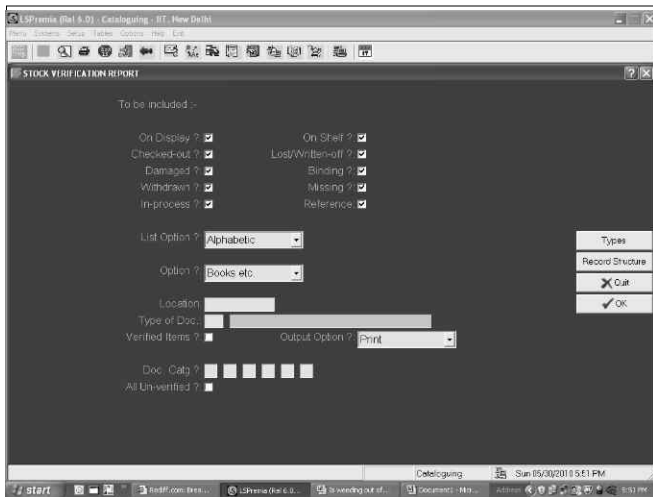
LSPremia (Rel 6.0) - Cataloguing - IIT, New Delhi
Menu Entries Setup Tables Options Help Exit
STOCK VERIFICATION REPORT
To be included :-
On Display ?
On Shelf ?
Checked-out ?
Lost/Written-off ?
Damaged ?
Binding ?
Withdrawn ?
Missing ?
In-process ?
Reference
List Option ? Alphabetic
Option ? Books etc.
Location
Type of Doc.
Verified Items ?
Output Option ? Print
Doc. Catg ?
All Un-verified ?
Types
Record Structure
Quit
OK
Cataloguing
Sun 05/30/2010 5:51 PM
start
Rediff.com: Brea...
LSPremia (Rel 6.0...
Is weeding out of...
Document1 - Micr...
Address
5:51 PM